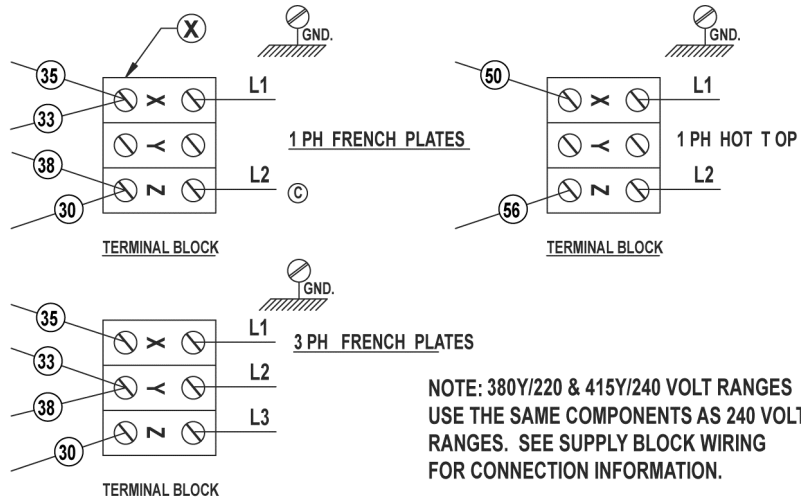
X

GND.

35

33

38

30

X

Y

Z

L1

L2

1 PH FRENCH PLATES

C

TERMINAL BLOCK

GND.

50

56

X

Y

Z

L1

L2

1 PH HOT T OP

TERMINAL BLOCK

GND.

35

33

38

30

X

Y

Z

L1

L2

L3

3 PH FRENCH PLATES

TERMINAL BLOCK

NOTE: 380Y/220 & 415Y/240 VOLT RANGES USE THE SAME COMPONENTS AS 240 VOLT RANGES. SEE SUPPLY BLOCK WIRING FOR CONNECTION INFORMATION.